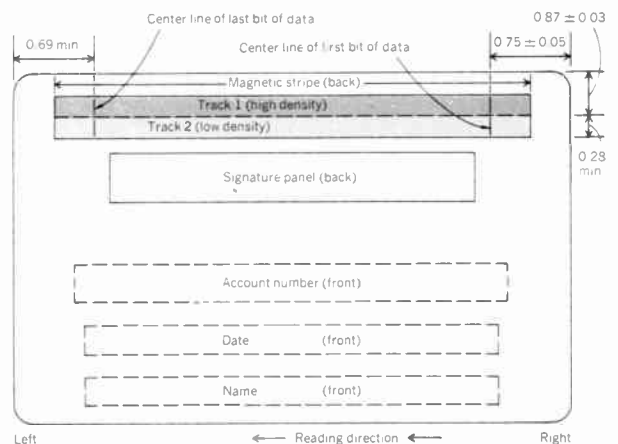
Center line of last bit of data

0.87 ± 0.03

0.69 min

Center line of first bit of data

0.75 ± 0.05

Magnetic stripe (back)

Track 1 (high density)

Track 2 (low density)

0.28 min

Signature panel (back)

Account number (front)

Date (front)

Name (front)

Left

Reading direction

Right